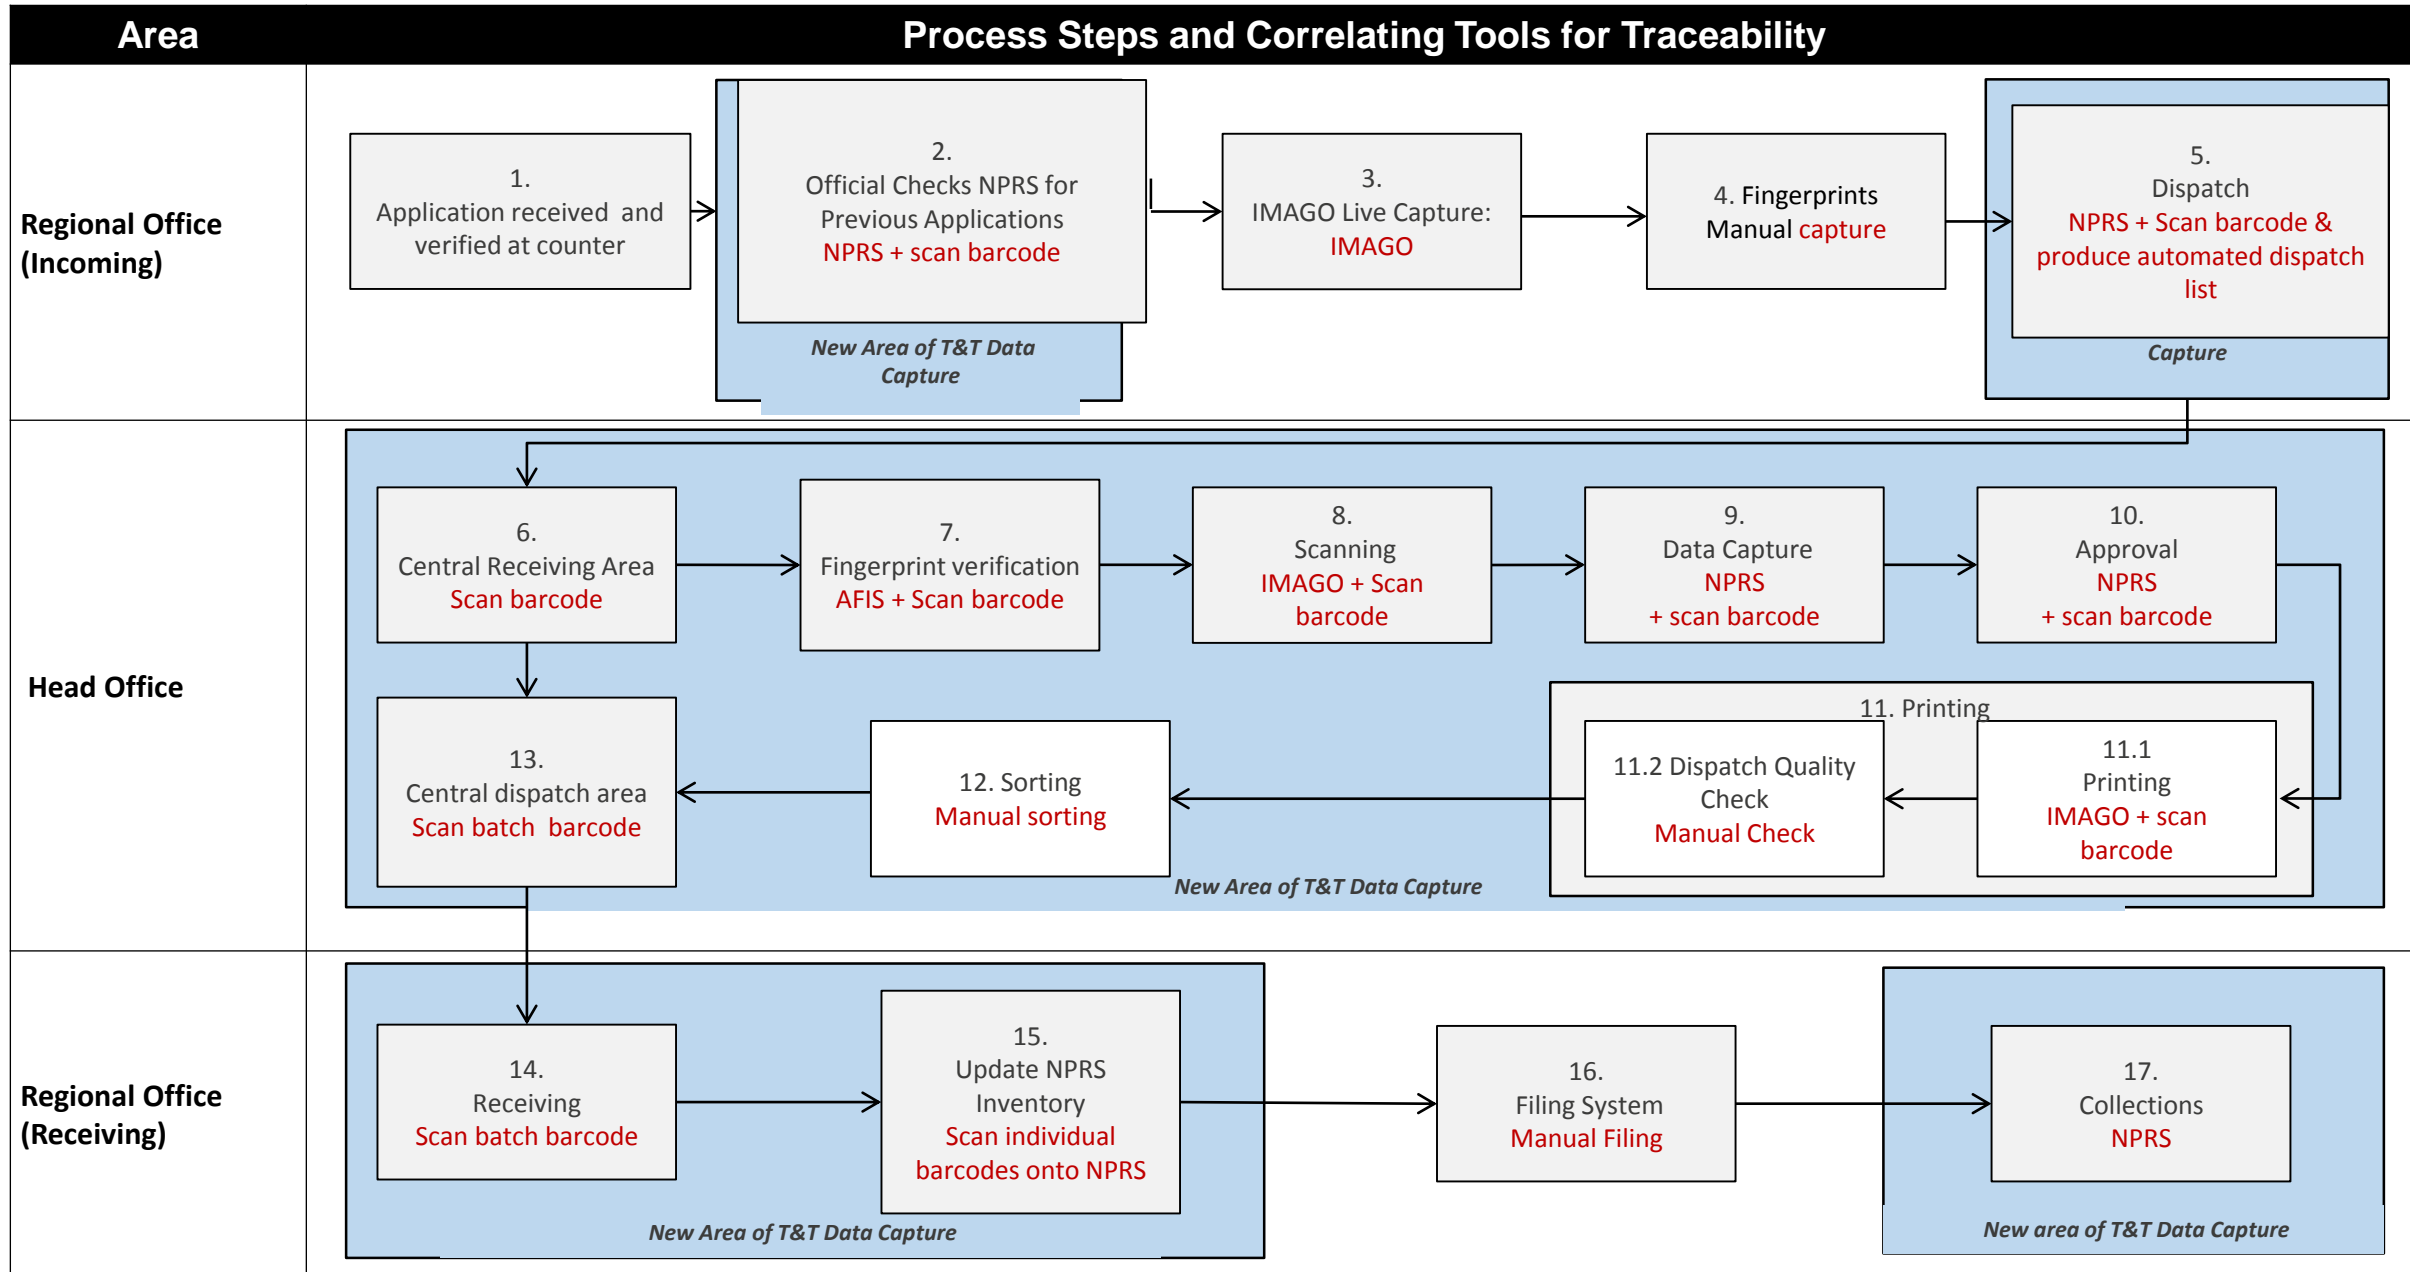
| Area | Process Steps and Correlating Tools for Traceability |
|---|---|

Regional Office (Incoming)

1. Application received and verified at counter

2. Official Checks NPRS for Previous Applications NPRS + scan barcode

New Area of T&T Data Capture

3. IMAGO Live Capture: IMAGO

4. Fingerprints Manual capture

5. Dispatch NPRS + Scan barcode & produce automated dispatch list

Capture

Head Office

6. Central Receiving Area Scan barcode

7. Fingerprint verification AFIS + Scan barcode

8. Scanning IMAGO + Scan barcode

9. Data Capture NPRS + scan barcode

10. Approval NPRS + scan barcode

11. Printing

11.1 Printing IMAGO + scan barcode

11.2 Dispatch Quality Check Manual Check

12. Sorting Manual sorting

13. Central dispatch area Scan batch barcode

New Area of T&T Data Capture

Regional Office (Receiving)

14. Receiving Scan batch barcode

15. Update NPRS Inventory Scan individual barcodes onto NPRS

New Area of T&T Data Capture

16. Filing System Manual Filing

17. Collections NPRS

New area of T&T Data Capture